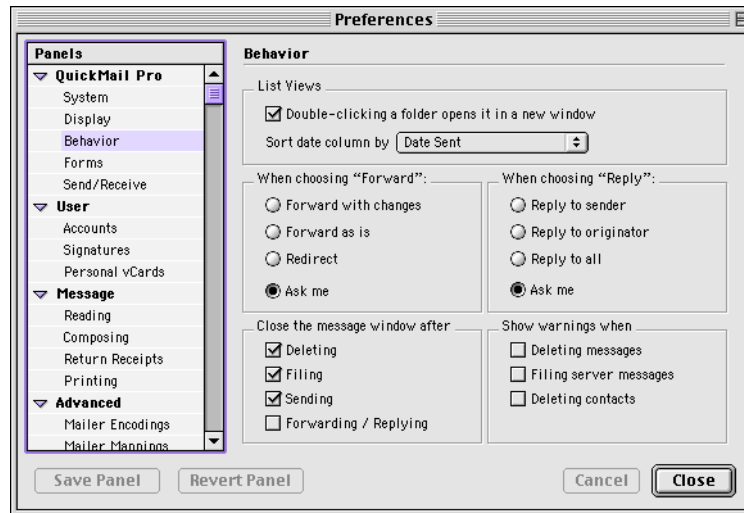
Preferences

Panels
QuickMail Pro
System
Display
Behavior
Forms
Send/Receive
User
Accounts
Signatures
Personal vCards
Message
Reading
Composing
Return Receipts
Printing
Advanced
Mailer Encodings
Mailer Mappings

Behavior

List Views
☑ Double-clicking a folder opens it in a new window
Sort date column by Date Sent

When choosing "Forward":
○ Forward with changes
○ Forward as is
○ Redirect
◉ Ask me

When choosing "Reply":
○ Reply to sender
○ Reply to originator
○ Reply to all
◉ Ask me

Close the message window after
☑ Deleting
☑ Filing
☑ Sending
☐ Forwarding / Replying

Show warnings when
☐ Deleting messages
☐ Filing server messages
☐ Deleting contacts

Save Panel Revert Panel Cancel Close